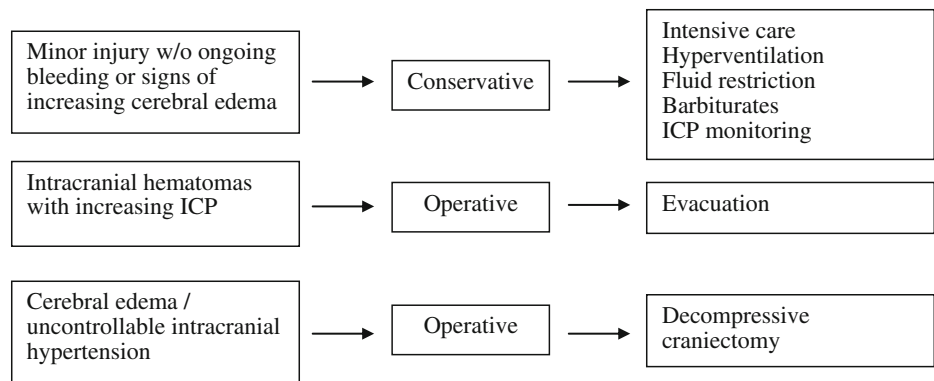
Minor injury w/o ongoing bleeding or signs of increasing cerebral edema

Conservative

Intensive care
Hyperventilation
Fluid restriction
Barbiturates
ICP monitoring

Intracranial hematomas with increasing ICP

Operative

Evacuation

Cerebral edema / uncontrollable intracranial hypertension

Operative

Decompressive craniectomy